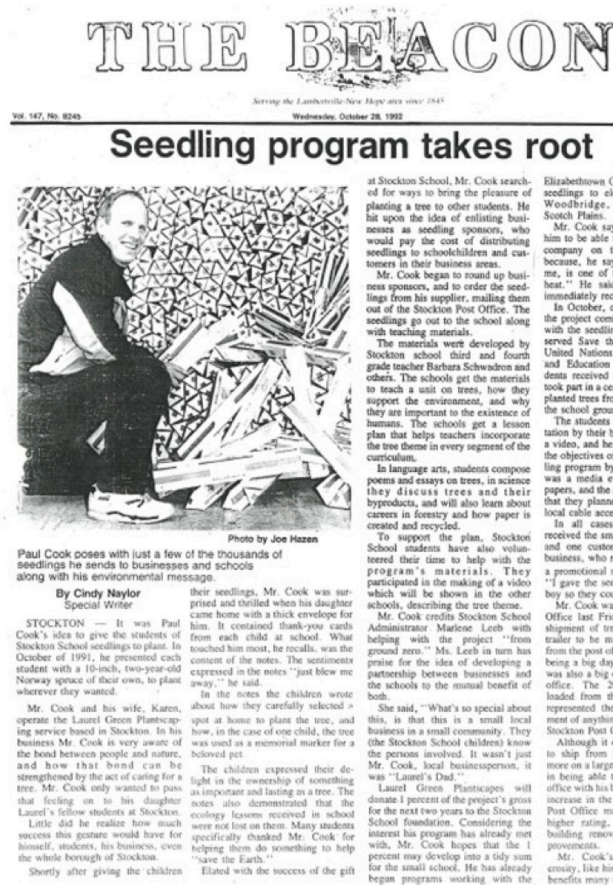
THE BEACON

Serving the Lambertville-New Hope area since 1845

Vol. 147, No. 8245

Wednesday, October 28, 1992

Seedling program takes root

Photo by Joe Hazen

Paul Cook poses with just a few of the thousands of seedlings he sends to businesses and schools along with his environmental message.

By Cindy Naylor
Special Writer

STOCKTON — It was Paul Cook's idea to give the students of Stockton School seedlings to plant. In October of 1991, he presented each student with a 10-inch, two-year-old Norway spruce of their own, to plant wherever they wanted.

Mr. Cook and his wife, Karen, operate the Laurel Green Plantscaping service based in Stockton. In his business Mr. Cook is very aware of the bond between people and nature, and how that bond can be strengthened by the act of caring for a tree. Mr. Cook only wanted to pass that feeling on to his daughter Laurel's fellow students at Stockton.

Little did he realize how much success this gesture would have for himself, students, his business, even the whole borough of Stockton.

Shortly after giving the children their seedlings, Mr. Cook was surprised and thrilled when his daughter came home with a thick envelope for him. It contained thank-you cards from each child at school. What touched him most, he recalls, was the content of the notes. The sentiments expressed in the notes "just blew me away," he said.

In the notes the children wrote about how they carefully selected a spot at home to plant the tree, and how, in the case of one child, the tree was used as a memorial marker for a beloved pet.

The children expressed their delight in the ownership of something as important and lasting as a tree. The notes also demonstrated that the ecology lessons received in school were not lost on them. Many students specifically thanked Mr. Cook for helping them do something to help "save the Earth."

Elated with the success of the gift at Stockton School, Mr. Cook searched for ways to bring the pleasure of planting a tree to other students. He hit upon the idea of enlisting businesses as seedling sponsors, who would pay the cost of distributing seedlings to schoolchildren and customers in their business areas.

Mr. Cook began to round up business sponsors, and to order the seedlings from his supplier, mailing them out of the Stockton Post Office. The seedlings go out to the school along with teaching materials.

The materials were developed by Stockton school third and fourth grade teacher Barbara Schwadron and others. The schools get the materials to teach a unit on trees, how they support the environment, and why they are important to the existence of humans. The schools get a lesson plan that helps teachers incorporate the tree theme in every segment of the curriculum.

In language arts, students compose poems and essays on trees, in science they discuss trees and their byproducts, and will also learn about careers in forestry and how paper is created and recycled.

To support the plan, Stockton School students have also volunteered their time to help with the program's materials. They participated in the making of a video which will be shown in the other schools, describing the tree theme.

Mr. Cook credits Stockton School Administrator Marlene Leeb with helping with the project "from ground zero." Ms. Leeb in turn has praise for the idea of developing a partnership between businesses and the schools to the mutual benefit of both.

She said, "What's so special about this, is that this is a small local business in a small community. They (the Stockton School children) know the persons involved. It wasn't just Mr. Cook, local businessperson, it was "Laurel's Dad."

Laurel Green Plantscapes will donate 1 percent of the project's gross for the next two years to the Stockton School foundation. Considering the interest his program has already met with, Mr. Cook hopes that the 1 percent may develop into a tidy sum for the small school. He has already begun programs working with the

Elizabethtown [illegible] seedlings to el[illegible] Woodbridge, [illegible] Scotch Plains.

Mr. Cook say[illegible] him to be able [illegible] company on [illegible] because, he say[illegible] me, is one of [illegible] heat." He sai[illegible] immediately rec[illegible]

In October, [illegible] the project com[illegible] with the seedli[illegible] served Save th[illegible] United Nations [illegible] and Education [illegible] dents received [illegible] took part in a ce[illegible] planted trees fro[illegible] the school groun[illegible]

The students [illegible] tation by their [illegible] a video, and he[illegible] the objectives o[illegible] ling program by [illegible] was a media e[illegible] papers, and the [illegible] that they plante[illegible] local cable acce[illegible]

In all cases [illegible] received the sm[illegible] and one custo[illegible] business, who r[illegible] a promotional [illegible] "I gave the se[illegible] boy so they co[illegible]

Mr. Cook wa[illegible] Office last Fri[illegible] shipment of tre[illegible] trailer to be m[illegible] from the post o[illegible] being a big da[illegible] was also a big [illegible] office. The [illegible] loaded from th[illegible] represented th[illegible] ment of anythi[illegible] Stockton Post O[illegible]

Although it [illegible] to ship from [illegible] more on a large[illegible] in being able t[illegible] office with his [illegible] increase in the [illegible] Post Office m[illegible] higher rating, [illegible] building renov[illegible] provements.

Mr. Cook's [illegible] erosity, like hi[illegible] benefits mor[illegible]